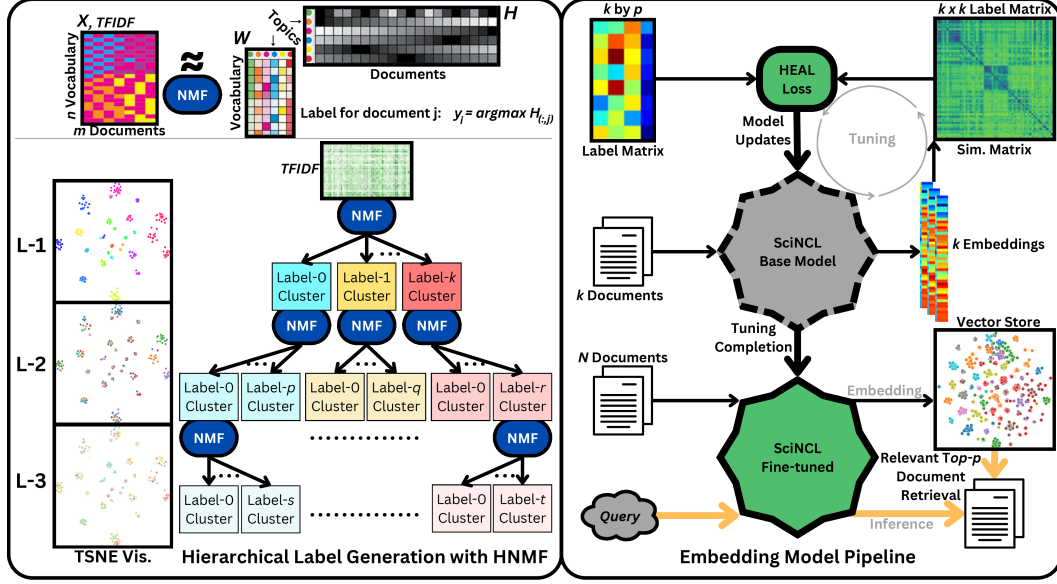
X, TFIDF

n Vocabulary

m Documents

≈

NMF

W

Vocabulary

Topics

H

Documents

Label for document j: $y_j = argmax\ H_{(:,j)}$

TFIDF

NMF

L-1

L-2

L-3

Label-0 Cluster

Label-1 Cluster

Label-k Cluster

NMF

NMF

NMF

Label-0 Cluster

Label-p Cluster

Label-0 Cluster

Label-q Cluster

Label-0 Cluster

Label-r Cluster

NMF

NMF

Label-0 Cluster

Label-s Cluster

Label-0 Cluster

Label-t Cluster

TSNE Vis.

Hierarchical Label Generation with HNMF

k by p

Label Matrix

HEAL Loss

k x k Label Matrix

Sim. Matrix

Model Updates

Tuning

SciNCL Base Model

k Documents

k Embeddings

Tuning Completion

N Documents

Vector Store

Embedding

SciNCL Fine-tuned

Relevant Top-p Document Retrieval

Query

Inference

Embedding Model Pipeline